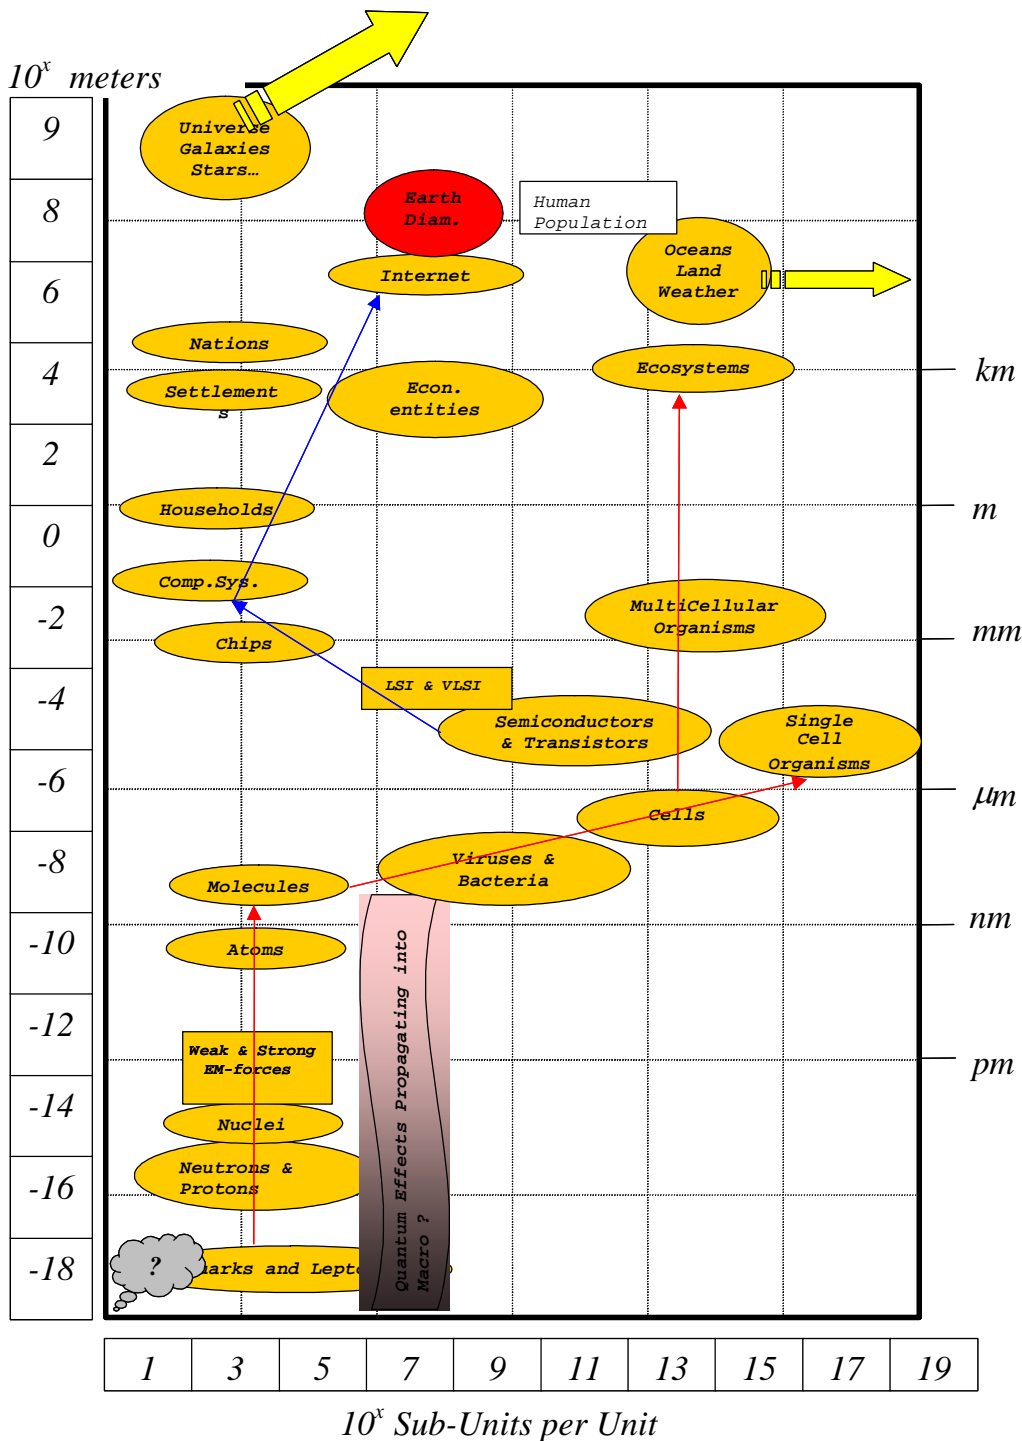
$10^x$ meters

9
8
6
4
2
0
-2
-4
-6
-8
-10
-12
-14
-16
-18

Universe Galaxies Stars…

Earth Diam.

Human Population

Oceans Land Weather

Internet

Nations

Settlements

Econ. entities

Ecosystems

km

Households

m

Comp.Sys.

MultiCellular Organisms

Chips

mm

LSI & VLSI

Semiconductors & Transistors

Single Cell Organisms

$\mu m$

Cells

Viruses & Bacteria

Molecules

nm

Atoms

Quantum Effects Propagating into Macro ?

Weak & Strong EM-forces

pm

Nuclei

Neutrons & Protons

?

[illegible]arks and Lepto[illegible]

| 1 | 3 | 5 | 7 | 9 | 11 | 13 | 15 | 17 | 19 |
|---|---|---|---|---|---|---|---|---|---|

$10^x$ Sub-Units per Unit